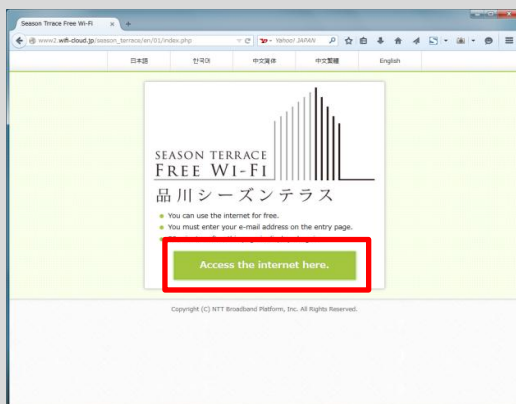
Season Terrace Free Wi-Fi ×
www2.wifi-cloud.jp/season_terrace/en/01/index.php
Yahoo! JAPAN

日本語 | 한국어 | 中文简体 | 中文繁體 | English

SEASON TERRACE
FREE WI-FI
品川シーズンテラス

You can use the internet for free.
You must enter your e-mail address on the entry page.
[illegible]

Access the internet here.

Copyright (C) NTT Broadband Platform, Inc. All Rights Reserved.